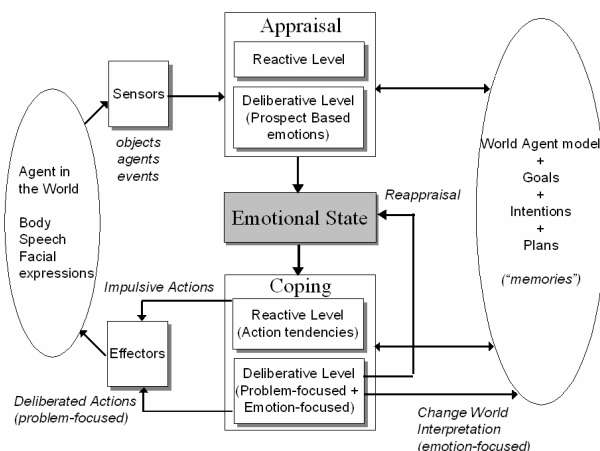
Appraisal

Reactive Level

Deliberative Level (Prospect Based emotions)

Sensors

objects agents events

Agent in the World

Body Speech Facial expressions

World Agent model + Goals + Intentions + Plans

("memories")

Reappraisal

Emotional State

Coping

Impulsive Actions

Reactive Level (Action tendencies)

Effectors

Deliberative Level (Problem-focused + Emotion-focused)

Deliberated Actions (problem-focused)

Change World Interpretation (emotion-focused)